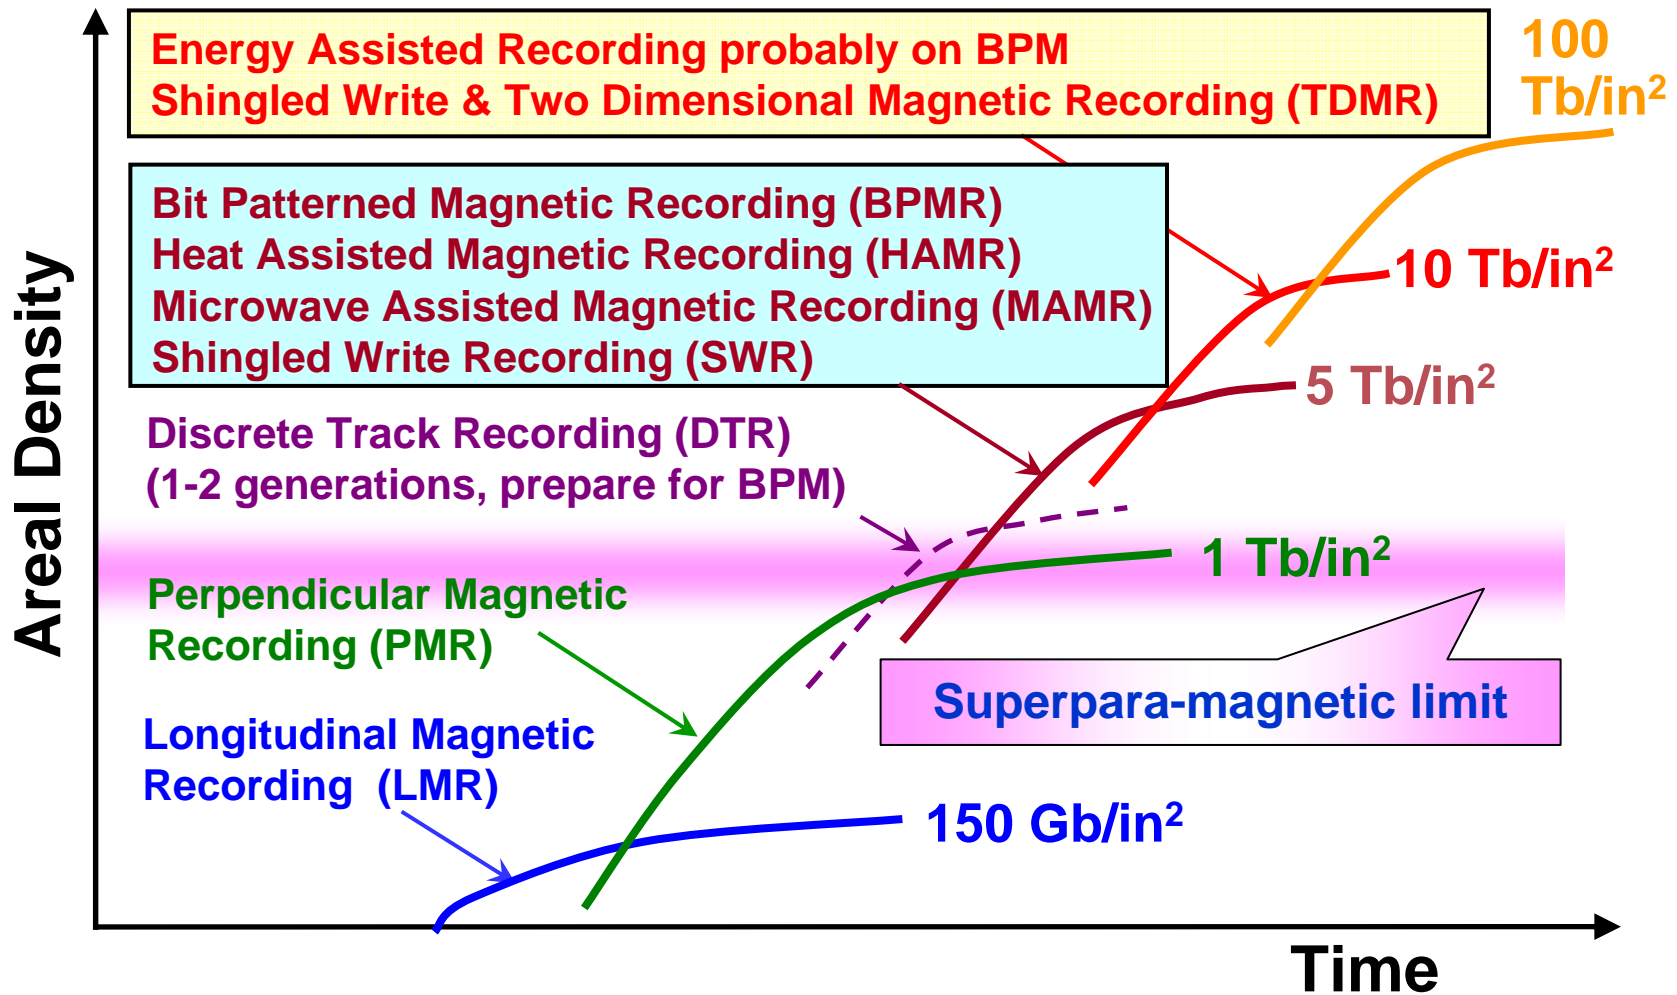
Energy Assisted Recording probably on BPM
Shingled Write & Two Dimensional Magnetic Recording (TDMR)

100 Tb/in$^2$

Bit Patterned Magnetic Recording (BPMR)
Heat Assisted Magnetic Recording (HAMR)
Microwave Assisted Magnetic Recording (MAMR)
Shingled Write Recording (SWR)

10 Tb/in$^2$

5 Tb/in$^2$

Discrete Track Recording (DTR)
(1-2 generations, prepare for BPM)

1 Tb/in$^2$

Perpendicular Magnetic Recording (PMR)

Superpara-magnetic limit

Longitudinal Magnetic Recording (LMR)

150 Gb/in$^2$

Areal Density

Time